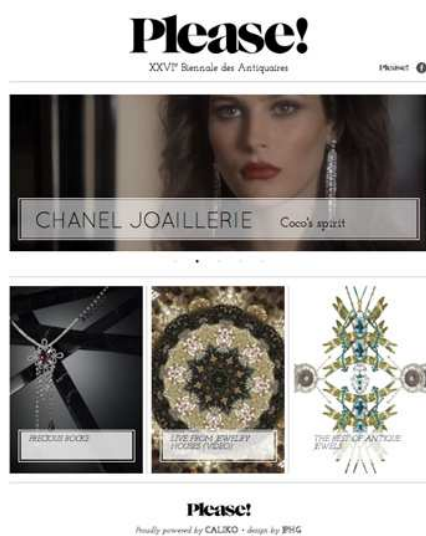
Please!

XXVI$^e$ Biennale des Antiquaires

Pinterest

CHANEL JOAILLERIE Coco's spirit

PRECIOUS ROCKS

LIVE FROM JEWELRY HOUSES (VIDEO)

THE BEST OF ANTIQUE JEWELS

Please!

Proudly powered by CALIKO • design by JPHG